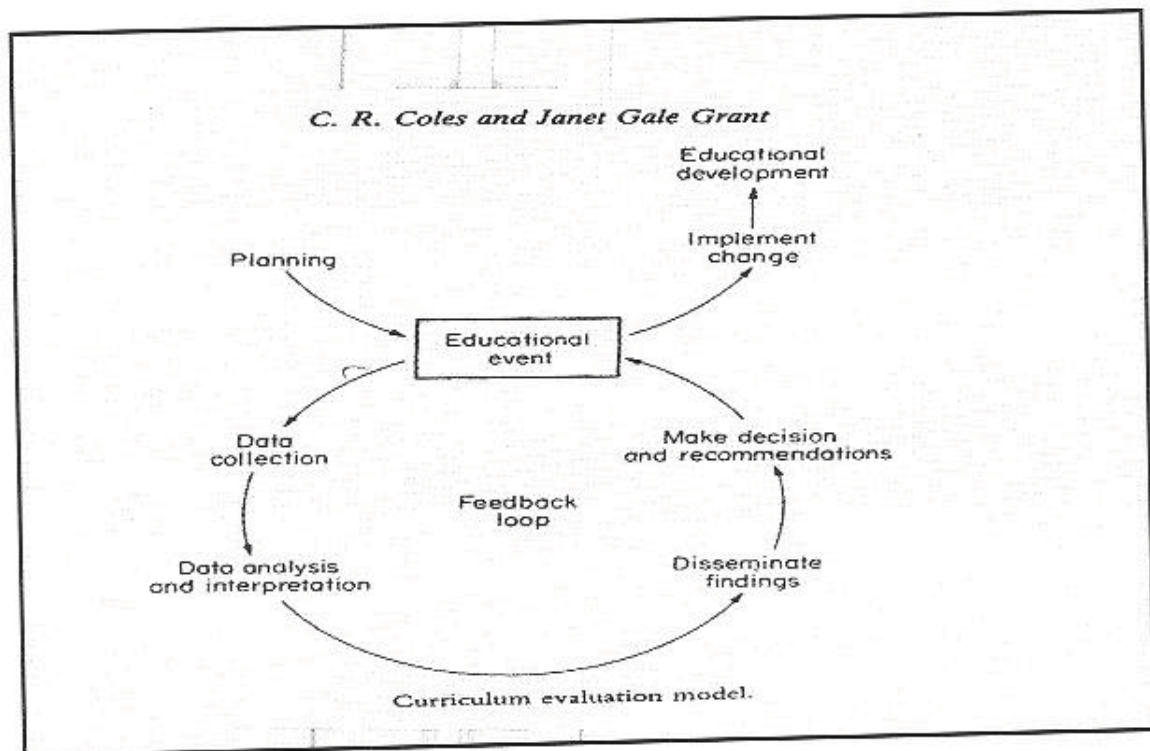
C. R. Coles and Janet Gale Grant

Educational development

Implement change

Planning

Educational event

Data collection

Make decision and recommendations

Feedback loop

Data analysis and interpretation

Disseminate findings

Curriculum evaluation model.